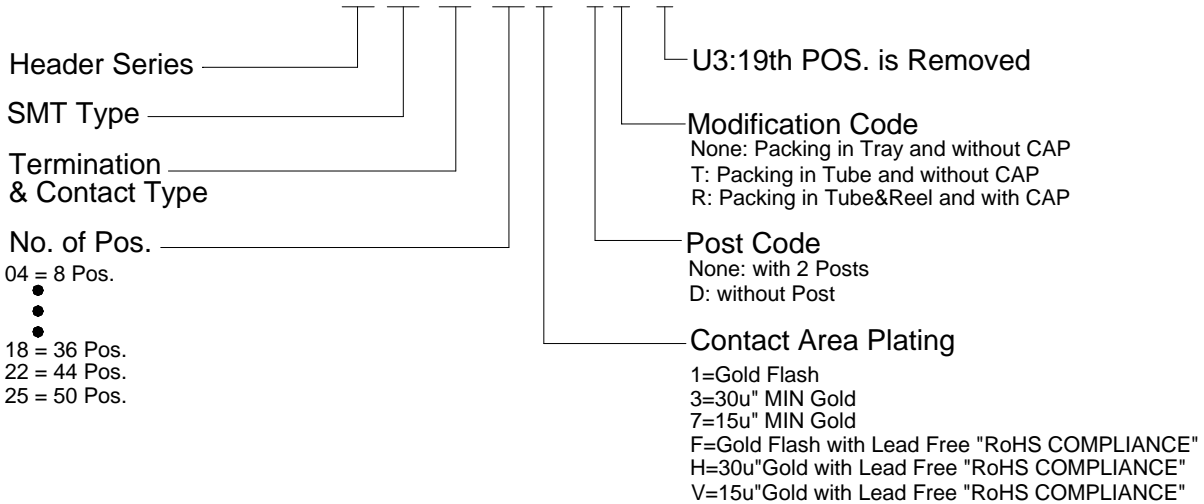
Header Series

SMT Type

Termination & Contact Type

No. of Pos.
04 = 8 Pos.
18 = 36 Pos.
22 = 44 Pos.
25 = 50 Pos.

U3:19th POS. is Removed

Modification Code
None: Packing in Tray and without CAP
T: Packing in Tube and without CAP
R: Packing in Tube&Reel and with CAP

Post Code
None: with 2 Posts
D: without Post

Contact Area Plating
1=Gold Flash
3=30u" MIN Gold
7=15u" MIN Gold
F=Gold Flash with Lead Free "RoHS COMPLIANCE"
H=30u"Gold with Lead Free "RoHS COMPLIANCE"
V=15u"Gold with Lead Free "RoHS COMPLIANCE"